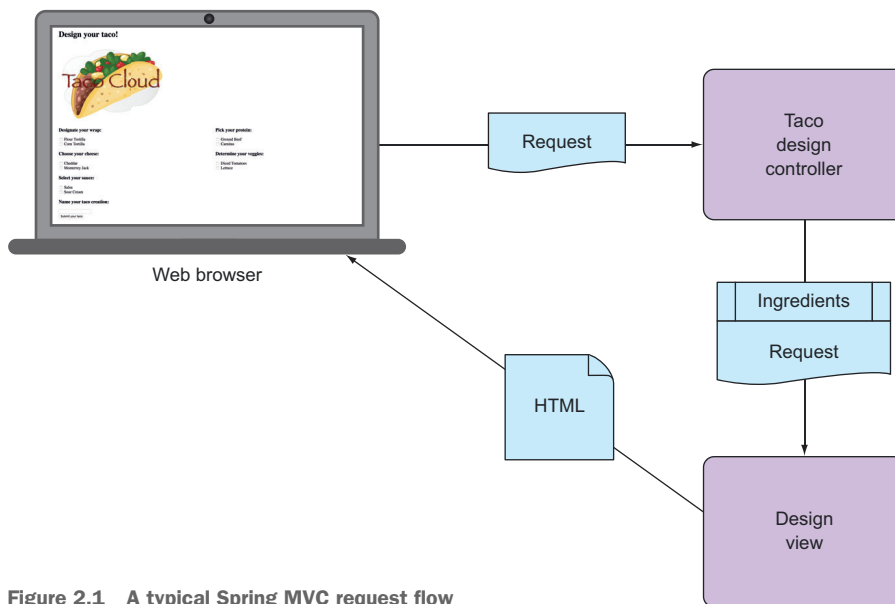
Design your taco!

Taco Cloud

Designate your wrap:
Flour Tortilla
Corn Tortilla

Pick your protein:
Ground Beef
Carnitas

Choose your cheese:
Cheddar
Monterrey Jack

Determine your veggies:
Diced Tomatoes
Lettuce

Select your sauce:
Salsa
Sour Cream

Name your taco creation:

Submit your taco

Web browser

Request

Taco design controller

Ingredients

Request

HTML

Design view

Figure 2.1 A typical Spring MVC request flow